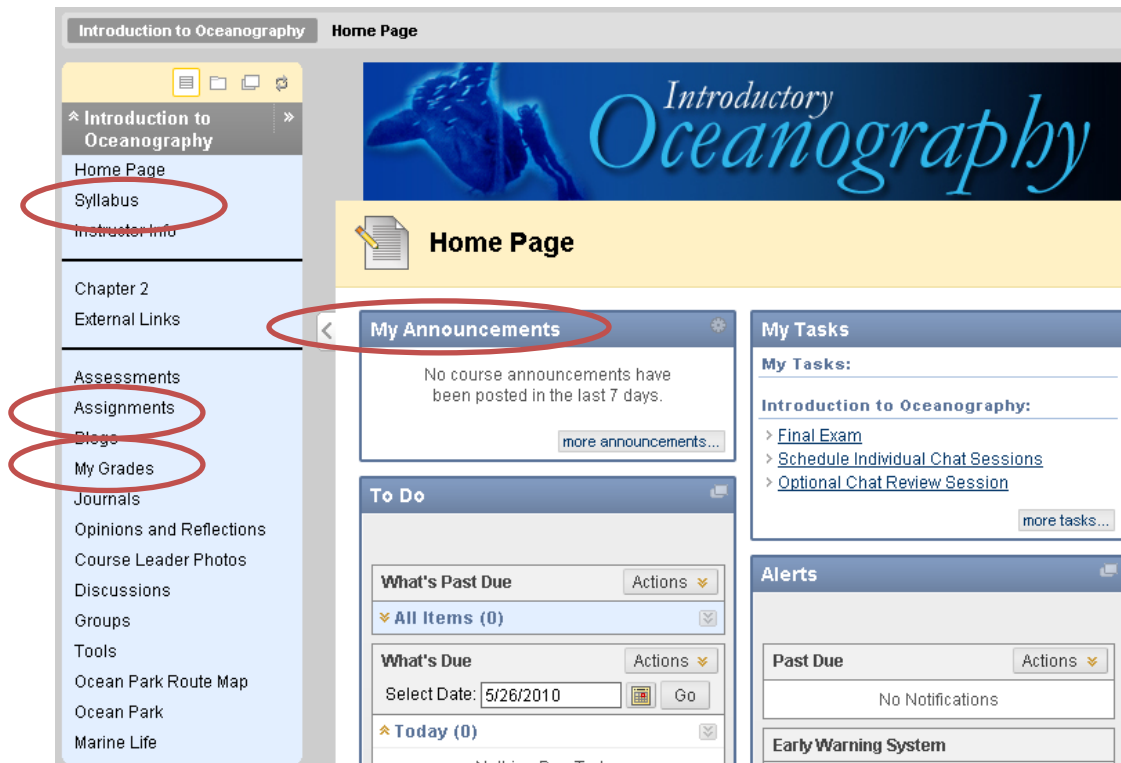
Introduction to Oceanography Home Page

Introduction to Oceanography

Home Page
Syllabus
Instructor Info

Chapter 2
External Links

Assessments
Assignments
Blogs
My Grades
Journals
Opinions and Reflections
Course Leader Photos
Discussions
Groups
Tools
Ocean Park Route Map
Ocean Park
Marine Life

Introductory Oceanography

Home Page

My Announcements

No course announcements have been posted in the last 7 days.

more announcements...

To Do

What's Past Due Actions

All Items (0)

What's Due Actions

Select Date: 5/26/2010 Go

Today (0)

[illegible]

My Tasks

My Tasks:

Introduction to Oceanography:

Final Exam
Schedule Individual Chat Sessions
Optional Chat Review Session

more tasks...

Alerts

Past Due Actions

No Notifications

Early Warning System